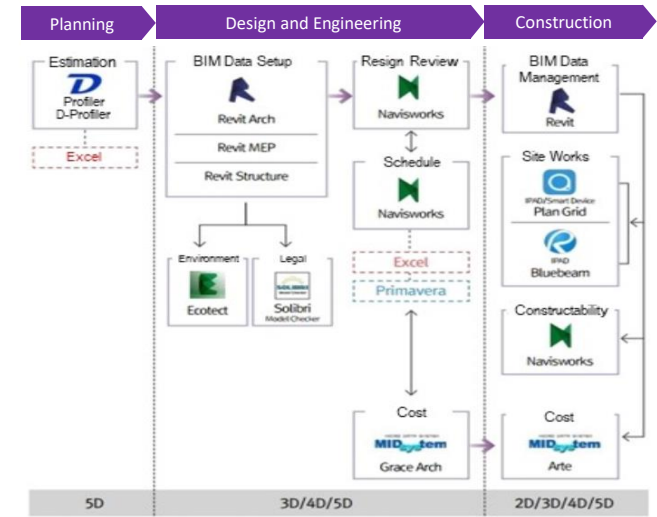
Planning

Design and Engineering

Construction

Estimation
D
Profiler
D-Profiler

Excel

BIM Data Setup
Revit Arch
Revit MEP
Revit Structure

Environment
Ecotect

Legal
SOLIBRI
Solibri
Model Checker

Resign Review
Navisworks

Schedule
Navisworks

Excel
Primavera

Cost
MIDsystem
Grace Arch

BIM Data Management
Revit

Site Works
IPAD/Smart Device
Plan Grid
IPAD
Bluebeam

Constructability
Navisworks

Cost
MIDsystem
Arte

5D

3D/4D/5D

2D/3D/4D/5D